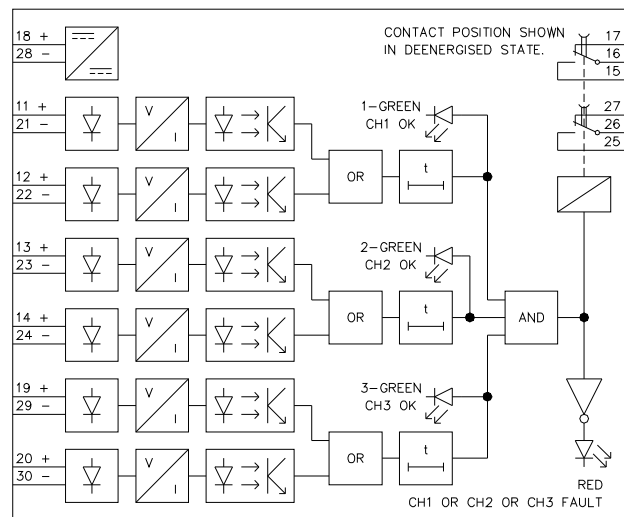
18 +
28 −

CONTACT POSITION SHOWN IN DEENERGISED STATE.

17
16
15

27
26
25

11 +
21 −
V
I

12 +
22 −
V
I

1−GREEN
CH1 OK

OR
t

13 +
23 −
V
I

14 +
24 −
V
I

2−GREEN
CH2 OK

OR
t

AND

19 +
29 −
V
I

20 +
30 −
V
I

3−GREEN
CH3 OK

OR
t

RED
CH1 OR CH2 OR CH3 FAULT